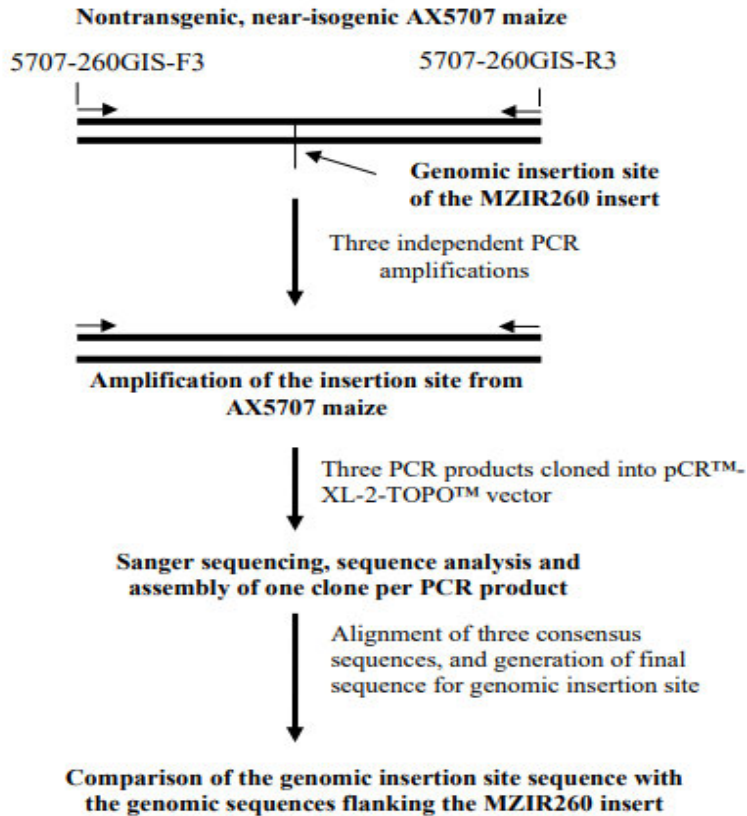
Nontransgenic, near-isogenic AX5707 maize

5707-260GIS-F3

5707-260GIS-R3

Genomic insertion site of the MZIR260 insert

Three independent PCR amplifications

Amplification of the insertion site from AX5707 maize

Three PCR products cloned into pCR™-XL-2-TOPO™ vector

Sanger sequencing, sequence analysis and assembly of one clone per PCR product

Alignment of three consensus sequences, and generation of final sequence for genomic insertion site

Comparison of the genomic insertion site sequence with the genomic sequences flanking the MZIR260 insert